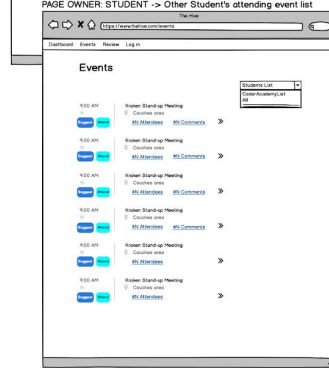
PAGE OWNER: STUDENT -> Other Student's attending event list

The Hive

https://www.thehive.com/events

Dashboard Events Review Log in

Events

Students List

CoderAcademyList
All

9:00 AM
Suggest Attend
Kraken Stand-up Meeting
Couches area
#N Attendees #N Comments »

9:00 AM
Suggest Attend
Kraken Stand-up Meeting
Couches area
#N Attendees #N Comments »

9:00 AM
Suggest Attend
Kraken Stand-up Meeting
Couches area
#N Attendees #N Comments »

9:00 AM
Suggest Attend
Kraken Stand-up Meeting
Couches area
#N Attendees #N Comments »

9:00 AM
Suggest Attend
Kraken Stand-up Meeting
Couches area
#N Attendees »

9:00 AM
Suggest Attend
Kraken Stand-up Meeting
Couches area
#N Attendees »